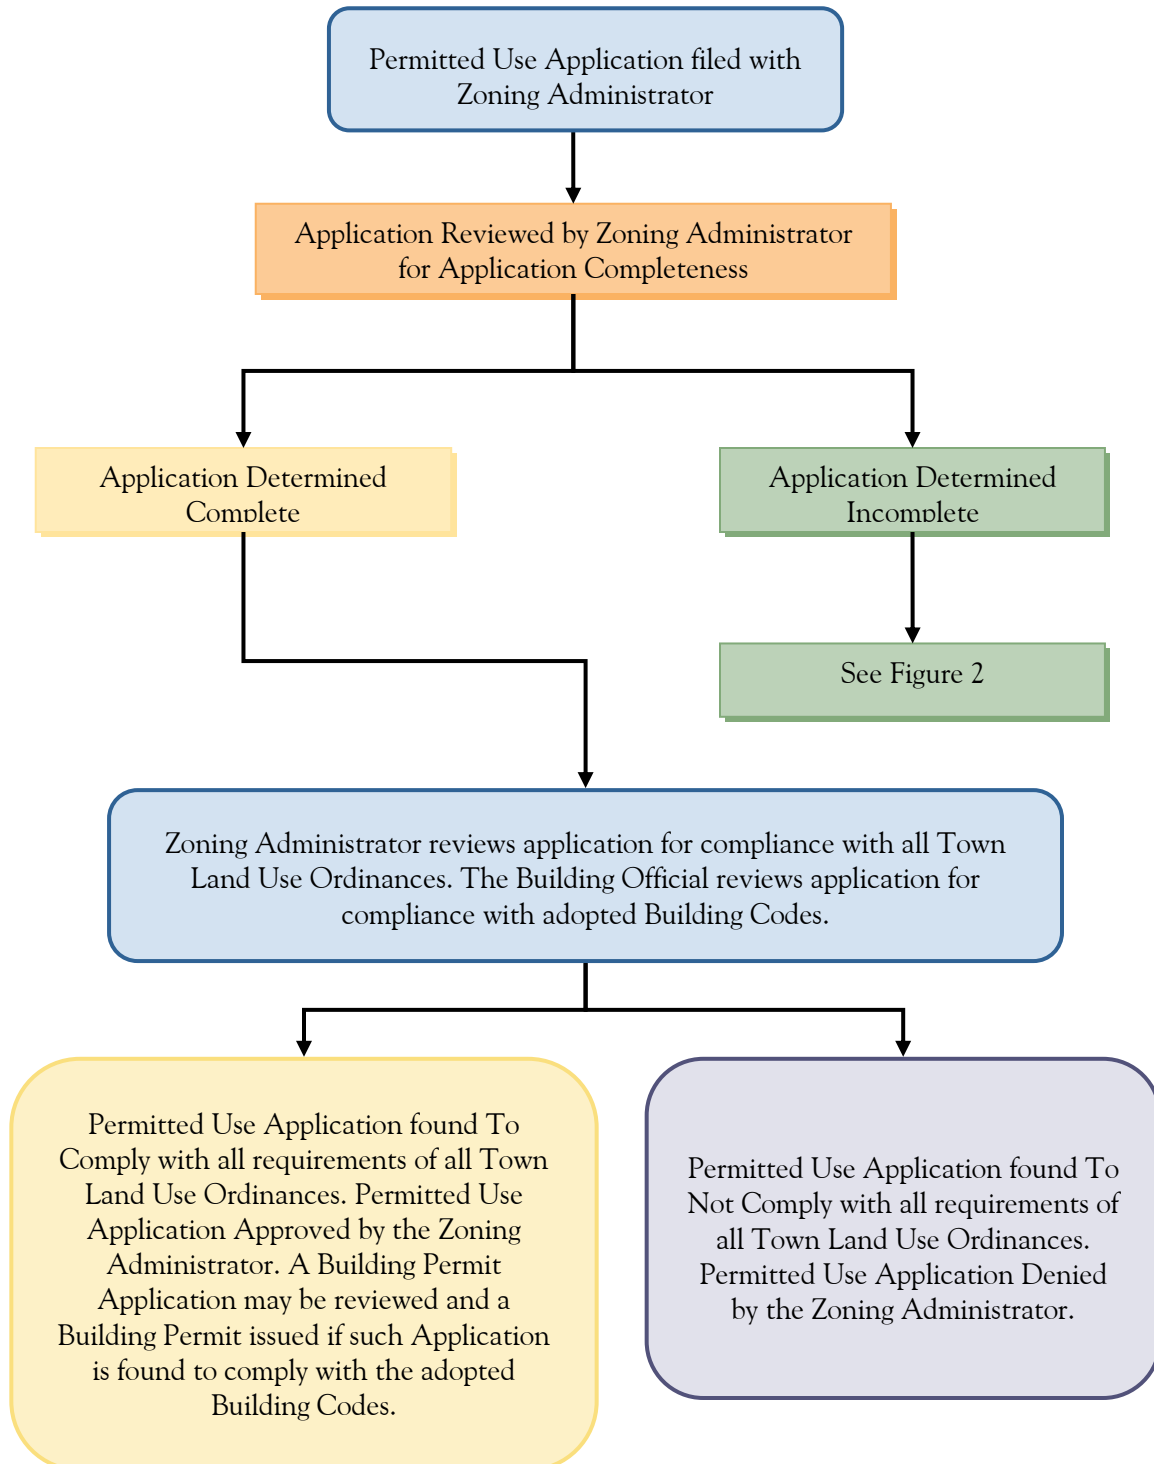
Permitted Use Application filed with Zoning Administrator

Application Reviewed by Zoning Administrator for Application Completeness

Application Determined Complete

Application Determined Incomplete

See Figure 2

Zoning Administrator reviews application for compliance with all Town Land Use Ordinances. The Building Official reviews application for compliance with adopted Building Codes.

Permitted Use Application found To Comply with all requirements of all Town Land Use Ordinances. Permitted Use Application Approved by the Zoning Administrator. A Building Permit Application may be reviewed and a Building Permit issued if such Application is found to comply with the adopted Building Codes.

Permitted Use Application found To Not Comply with all requirements of all Town Land Use Ordinances. Permitted Use Application Denied by the Zoning Administrator.